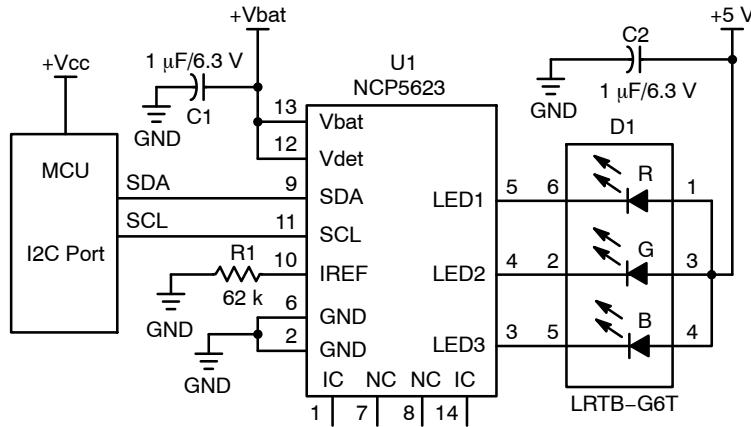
+Vbat

+5 V

+Vcc

1 μF/6.3 V

C1

GND

U1

NCP5623

C2

GND

1 μF/6.3 V

D1

MCU

I2C Port

SDA

SCL

13

12

9

11

10

6

2

Vbat

Vdet

SDA

SCL

IREF

GND

GND

IC

NC

NC

IC

1

7

8

14

R1

62 k

GND

GND

LED1

LED2

LED3

5

6

4

2

3

5

R

G

B

1

3

4

LRTB−G6T